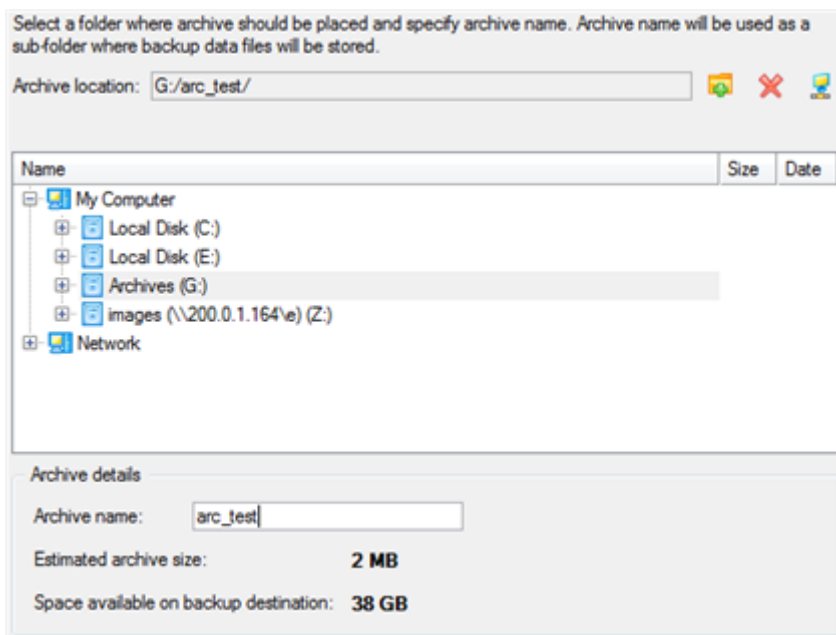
Select a folder where archive should be placed and specify archive name. Archive name will be used as a sub-folder where backup data files will be stored.

Archive location: G:/arc_test/

| Name | Size | Date |
|---|---|---|
| My Computer | | |
| Local Disk (C:) | | |
| Local Disk (E:) | | |
| Archives (G:) | | |
| images (\\200.0.1.164\e) (Z:) | | |
| Network | | |

Archive details

Archive name: arc_test

Estimated archive size: 2 MB

Space available on backup destination: 38 GB